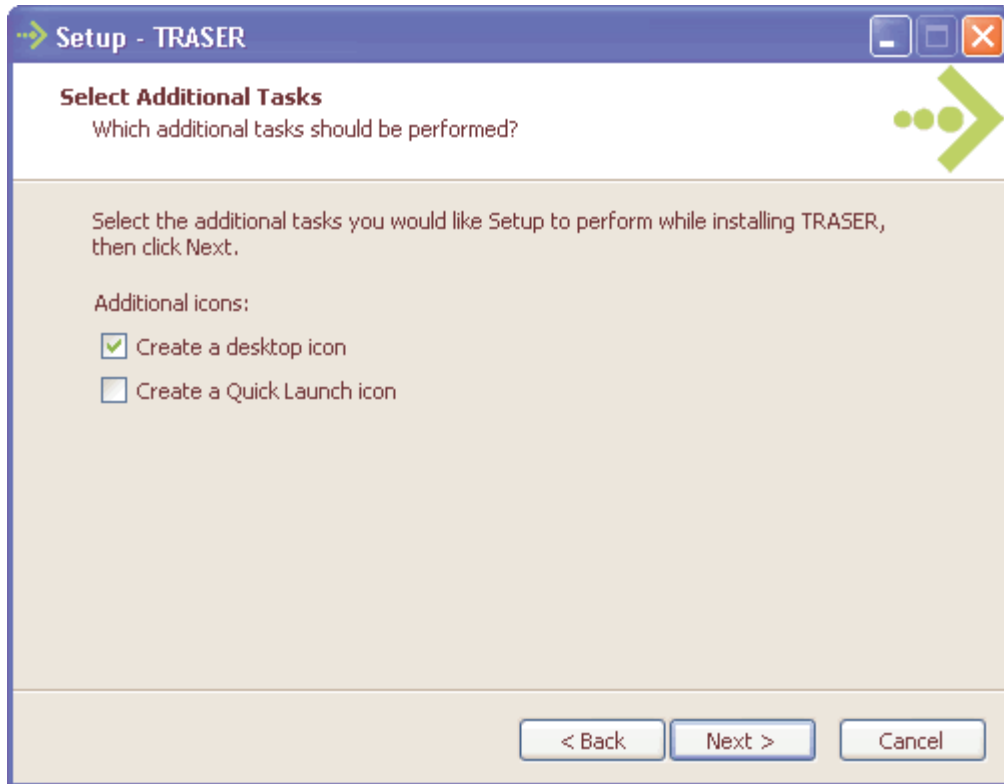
Setup - TRASER

Select Additional Tasks
Which additional tasks should be performed?

Select the additional tasks you would like Setup to perform while installing TRASER, then click Next.

Additional icons:

Create a desktop icon

Create a Quick Launch icon

< Back
Next >
Cancel